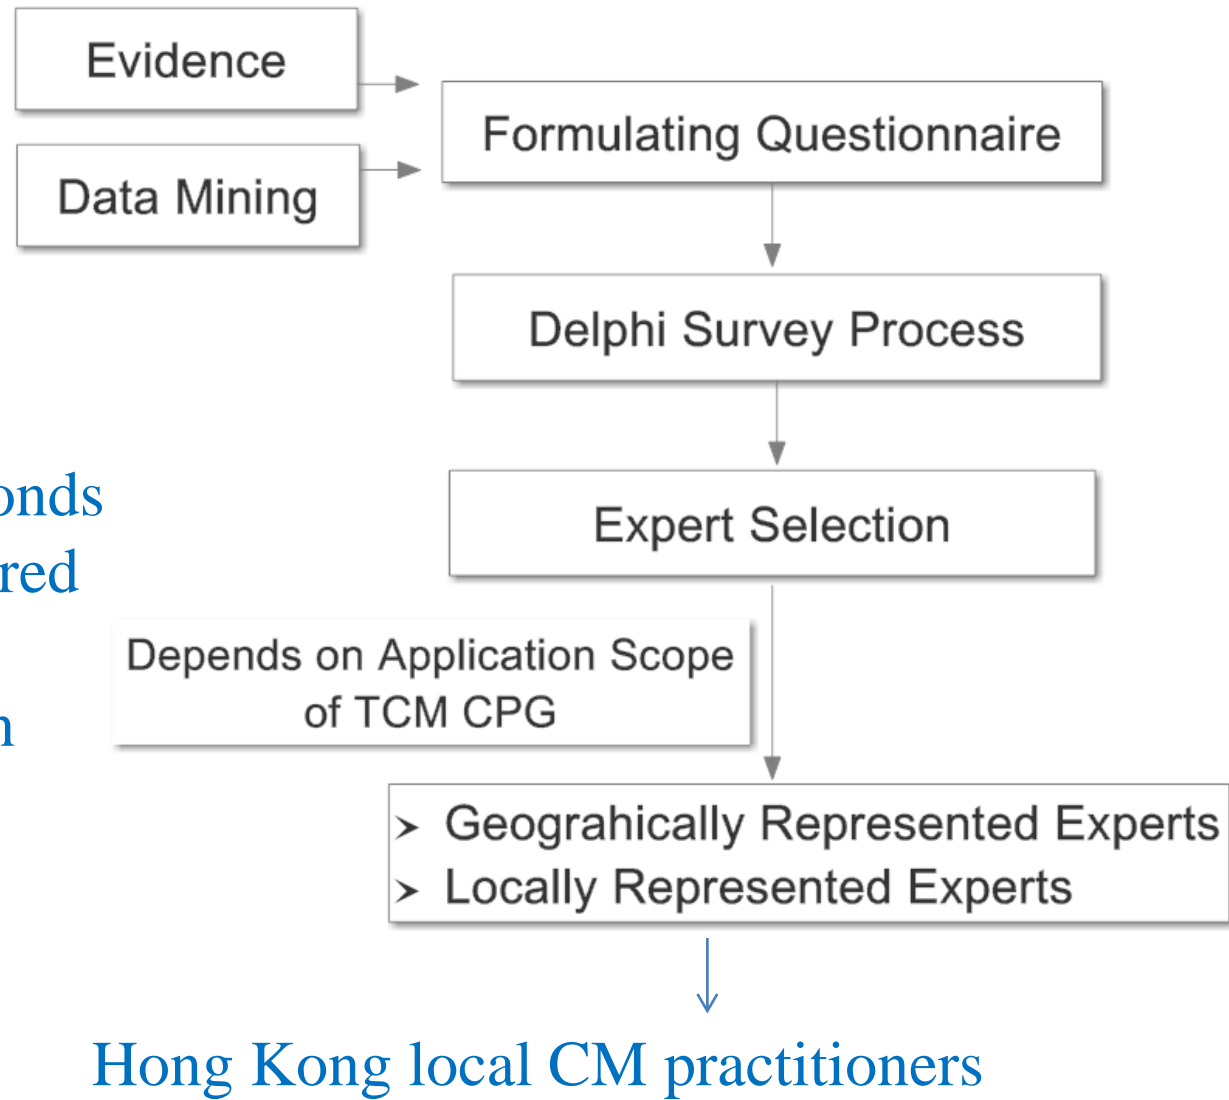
Evidence

Data Mining

Formulating Questionnaire

Delphi Survey Process

onds
red

n

Expert Selection

Depends on Application Scope of TCM CPG

➤ Geograhically Represented Experts
➤ Locally Represented Experts

Hong Kong local CM practitioners